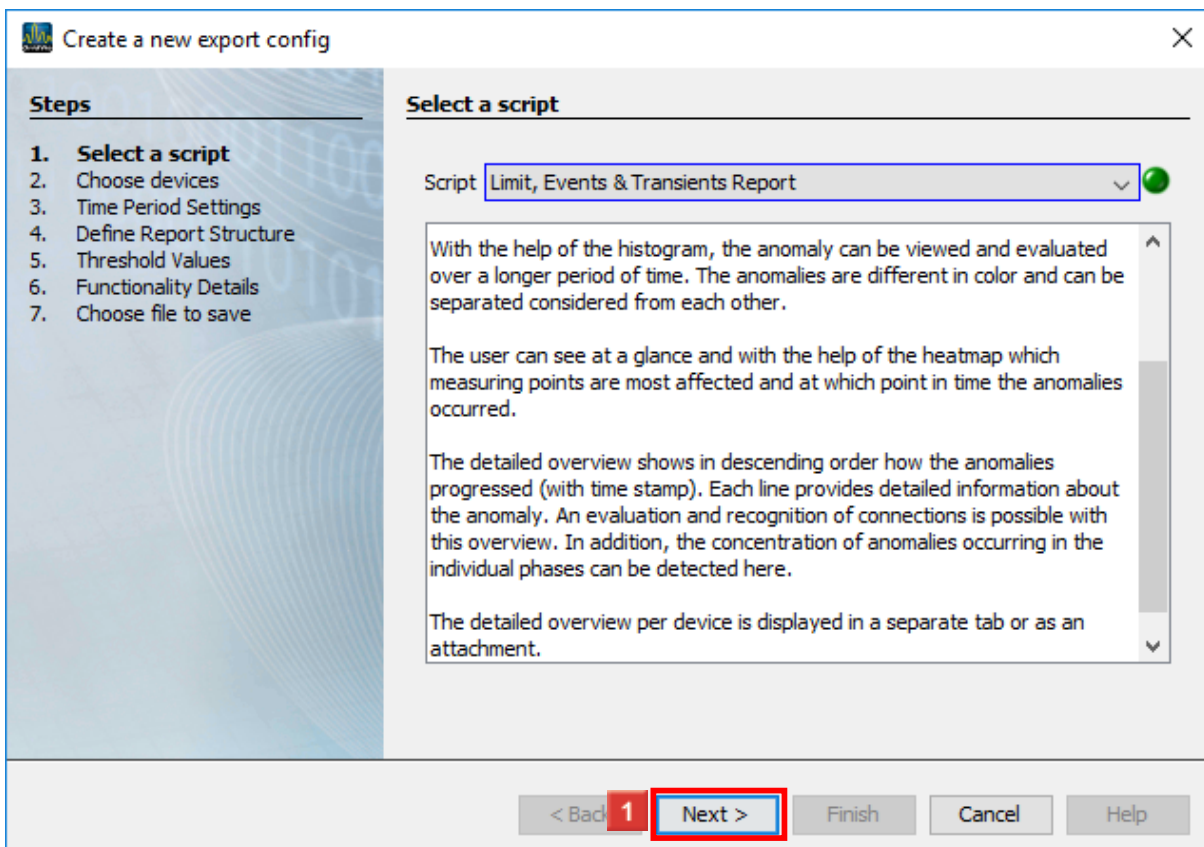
Create a new export config

Steps

1. Select a script
2. Choose devices
3. Time Period Settings
4. Define Report Structure
5. Threshold Values
6. Functionality Details
7. Choose file to save

Select a script

Script Limit, Events & Transients Report

With the help of the histogram, the anomaly can be viewed and evaluated over a longer period of time. The anomalies are different in color and can be separated considered from each other.

The user can see at a glance and with the help of the heatmap which measuring points are most affected and at which point in time the anomalies occurred.

The detailed overview shows in descending order how the anomalies progressed (with time stamp). Each line provides detailed information about the anomaly. An evaluation and recognition of connections is possible with this overview. In addition, the concentration of anomalies occurring in the individual phases can be detected here.

The detailed overview per device is displayed in a separate tab or as an attachment.

< Back 1 Next > Finish Cancel Help